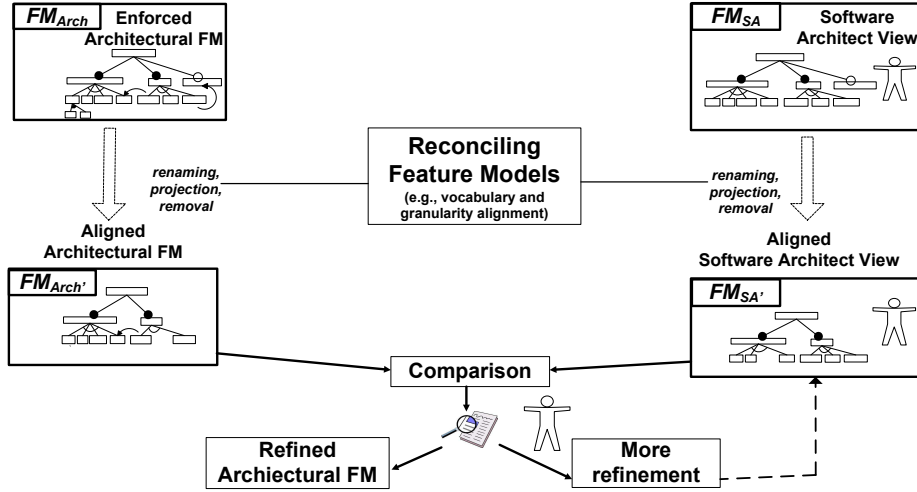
$FM_{Arch}$ Enforced Architectural FM

$FM_{SA}$ Software Architect View

Reconciling Feature Models
(e.g., vocabulary and granularity alignment)

renaming, projection, removal

renaming, projection, removal

Aligned Architectural FM

$FM_{Arch'}$

Aligned Software Architect View

$FM_{SA'}$

Comparison

Refined Archiectural FM

More refinement